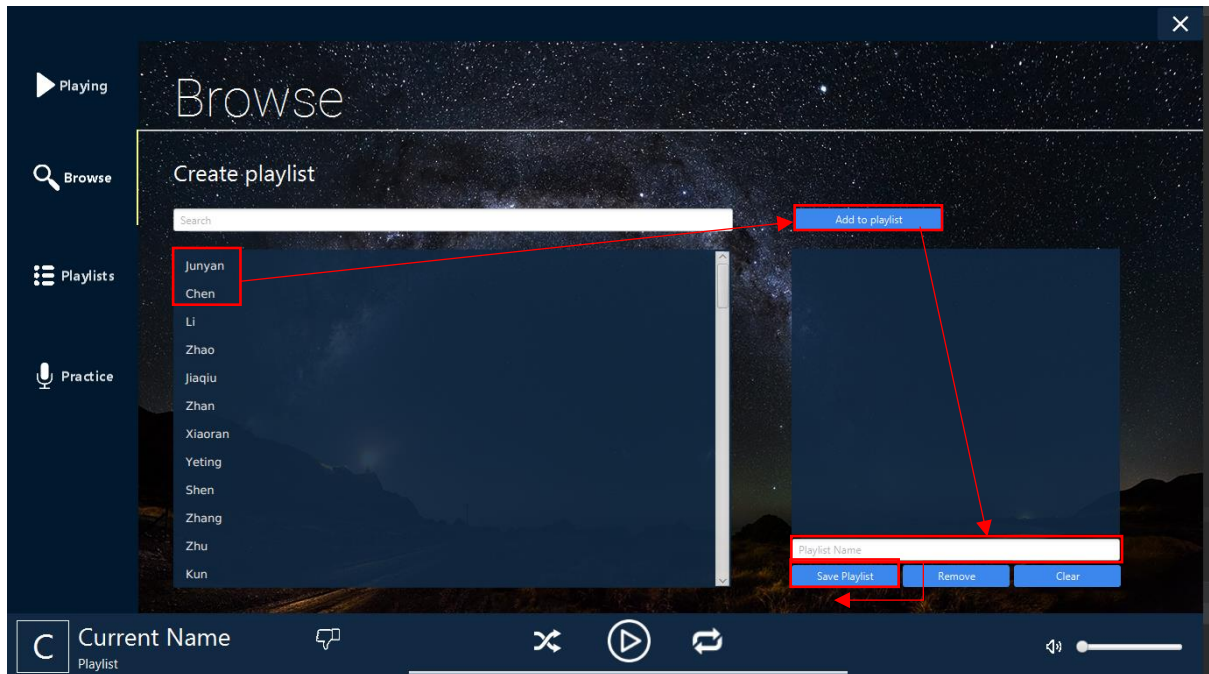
Playing

Browse

Playlists

Practice

Browse

Create playlist

Search

Add to playlist

Junyan
Chen
Li
Zhao
Jiaqiu
Zhan
Xiaoran
Yeting
Shen
Zhang
Zhu
Kun

Playlist Name

Save Playlist

Remove

Clear

C

Current Name

Playlist